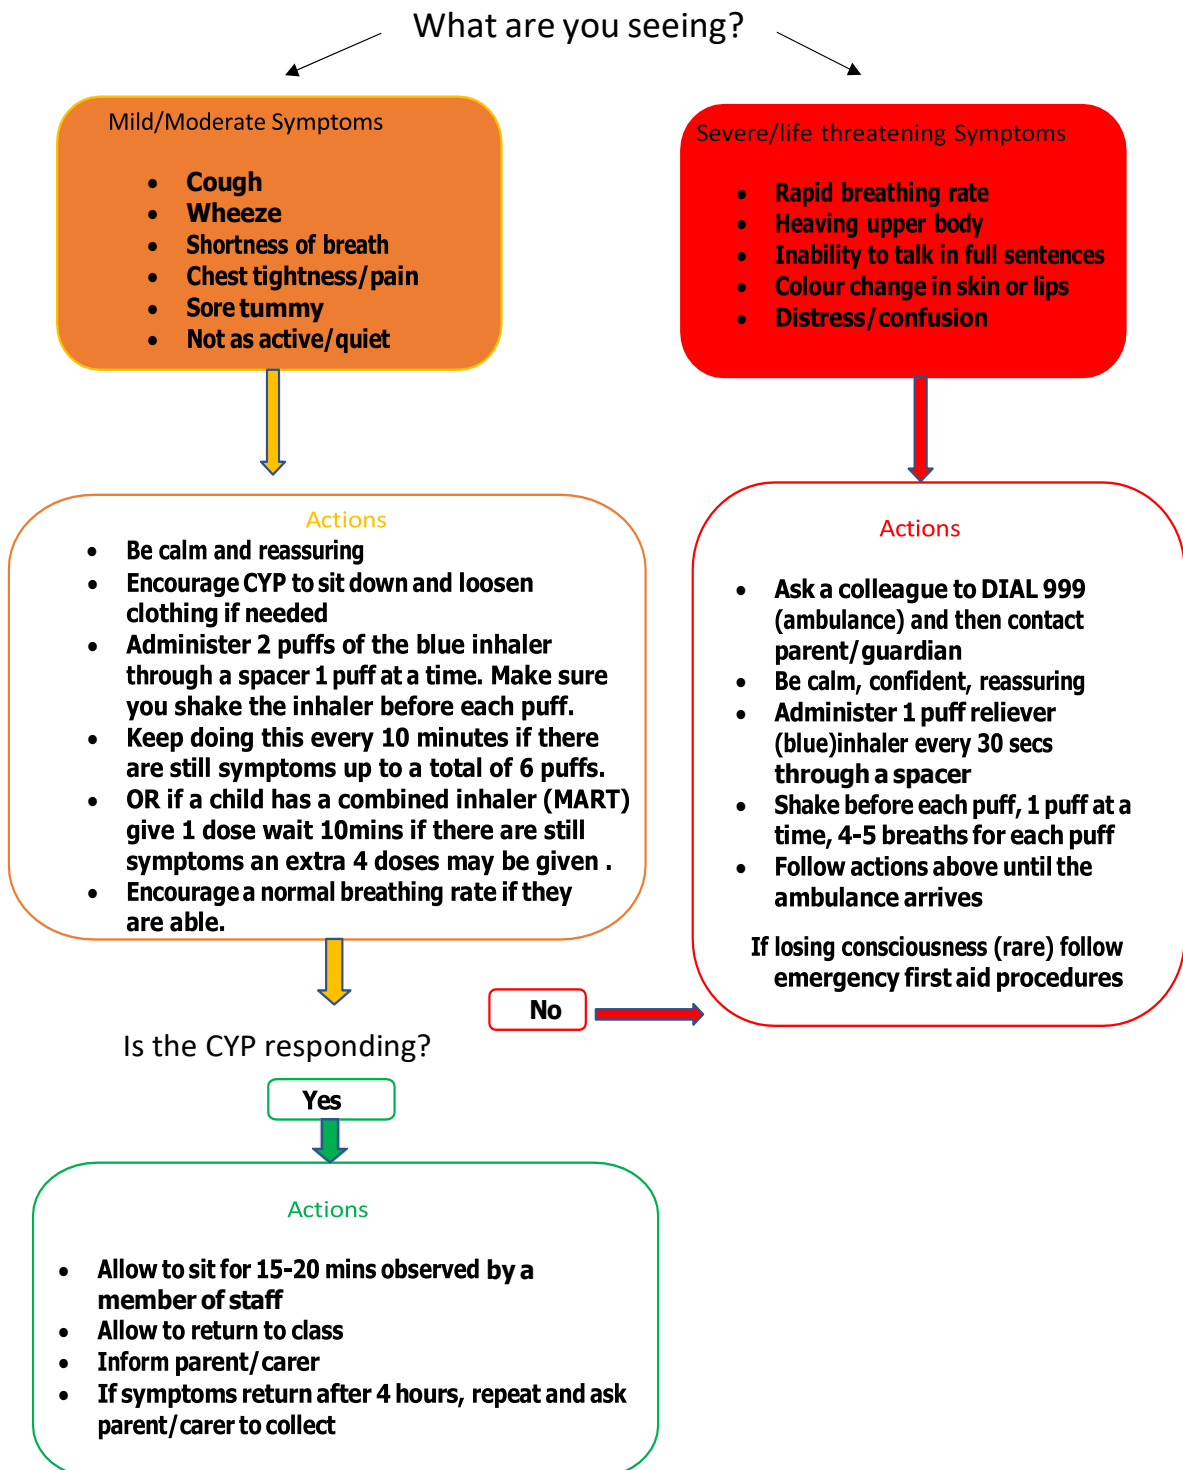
What are you seeing?

Mild/Moderate Symptoms

- Cough
- Wheeze
- Shortness of breath
- Chest tightness/pain
- Sore tummy
- Not as active/quiet

Severe/life threatening Symptoms

- Rapid breathing rate
- Heaving upper body
- Inability to talk in full sentences
- Colour change in skin or lips
- Distress/confusion

Actions

- Be calm and reassuring
- Encourage CYP to sit down and loosen clothing if needed
- Administer 2 puffs of the blue inhaler through a spacer 1 puff at a time. Make sure you shake the inhaler before each puff.
- Keep doing this every 10 minutes if there are still symptoms up to a total of 6 puffs.
- OR if a child has a combined inhaler (MART) give 1 dose wait 10mins if there are still symptoms an extra 4 doses may be given .
- Encourage a normal breathing rate if they are able.

Actions

- Ask a colleague to DIAL 999 (ambulance) and then contact parent/guardian
- Be calm, confident, reassuring
- Administer 1 puff reliever (blue)inhaler every 30 secs through a spacer
- Shake before each puff, 1 puff at a time, 4-5 breaths for each puff
- Follow actions above until the ambulance arrives

If losing consciousness (rare) follow emergency first aid procedures

No

Is the CYP responding?

Yes

Actions

- Allow to sit for 15-20 mins observed by a member of staff
- Allow to return to class
- Inform parent/carer
- If symptoms return after 4 hours, repeat and ask parent/carer to collect